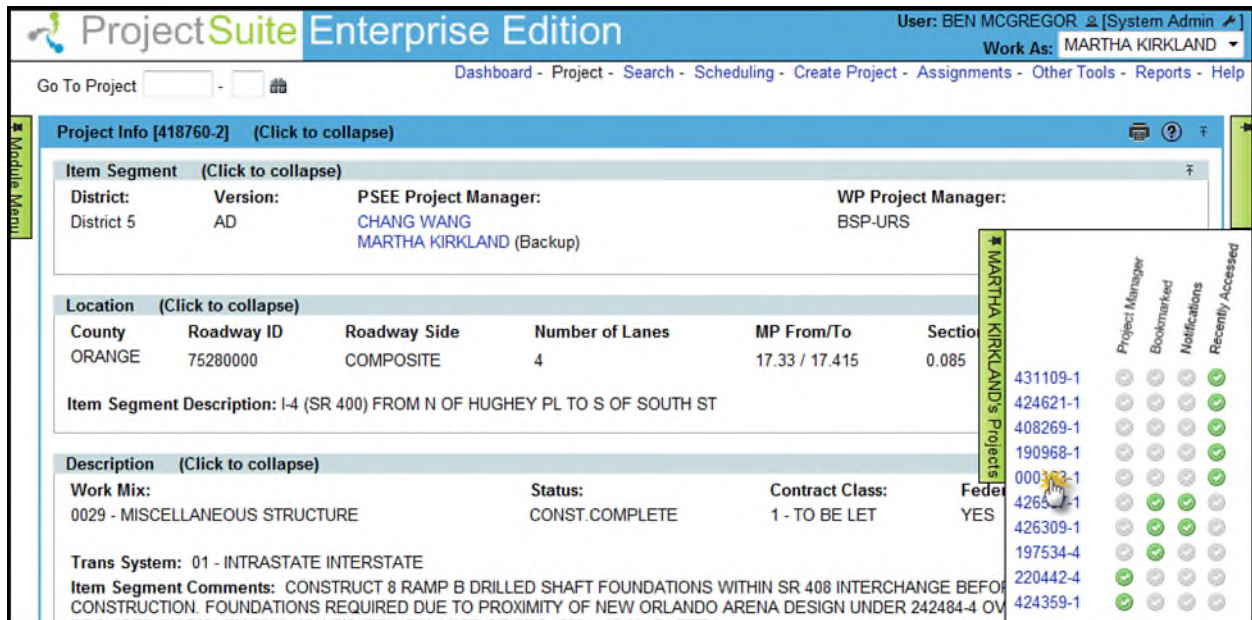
ProjectSuite Enterprise Edition

User: BEN MCGREGOR [System Admin]
Work As: MARTHA KIRKLAND

Go To Project -

Dashboard - Project - Search - Scheduling - Create Project - Assignments - Other Tools - Reports - Help

Module Menu

Project Info [418760-2] (Click to collapse)

Item Segment (Click to collapse)

District: District 5
Version: AD
PSEE Project Manager: CHANG WANG
MARTHA KIRKLAND (Backup)
WP Project Manager: BSP-URS

Location (Click to collapse)

| County | Roadway ID | Roadway Side | Number of Lanes | MP From/To | Sectio |
|---|---|---|---|---|---|
| ORANGE | 75280000 | COMPOSITE | 4 | 17.33 / 17.415 | 0.085 |

Item Segment Description: I-4 (SR 400) FROM N OF HUGHEY PL TO S OF SOUTH ST

Description (Click to collapse)

Work Mix: 0029 - MISCELLANEOUS STRUCTURE
Status: CONST.COMPLETE
Contract Class: 1 - TO BE LET
Fede YES

Trans System: 01 - INTRASTATE INTERSTATE

Item Segment Comments: CONSTRUCT 8 RAMP B DRILLED SHAFT FOUNDATIONS WITHIN SR 408 INTERCHANGE BEFO CONSTRUCTION. FOUNDATIONS REQUIRED DUE TO PROXIMITY OF NEW ORLANDO ARENA DESIGN UNDER 242484-4 OV

MARTHA KIRKLAND's Projects

Project Manager
Bookmarked
Notifications
Recently Accessed

431109-1
424621-1
408269-1
190968-1
000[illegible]-1
4265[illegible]-1
426309-1
197534-4
220442-4
424359-1